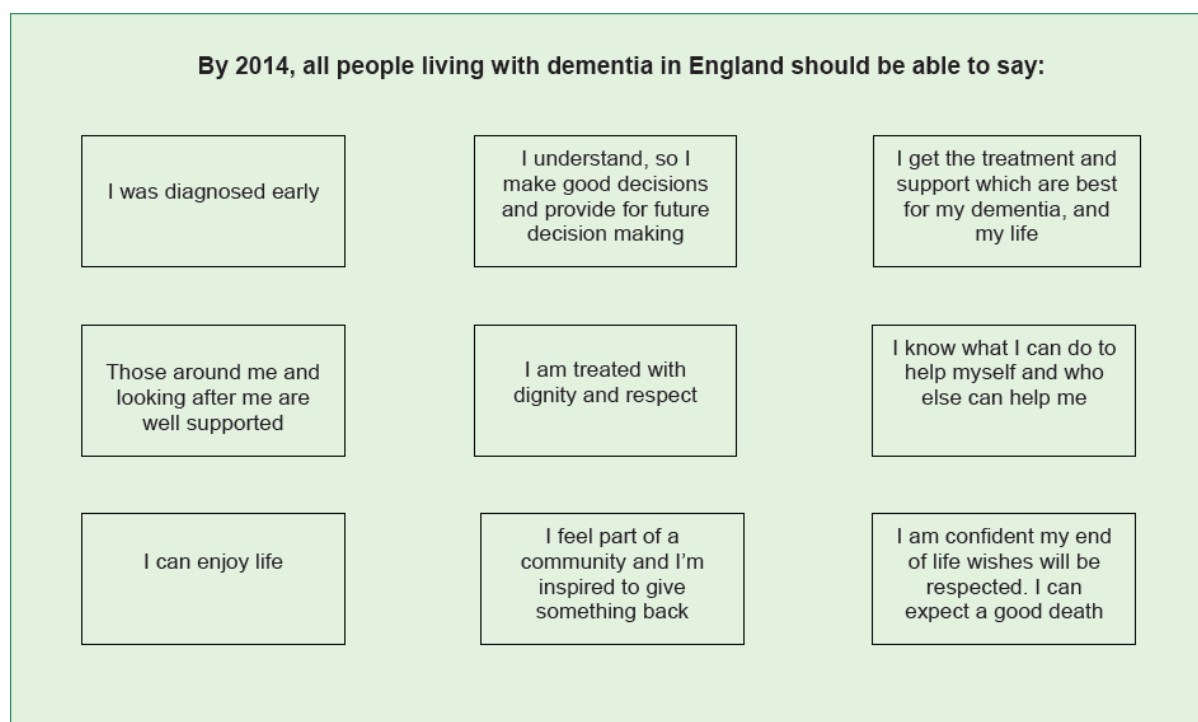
By 2014, all people living with dementia in England should be able to say:

I was diagnosed early

I understand, so I make good decisions and provide for future decision making

I get the treatment and support which are best for my dementia, and my life

Those around me and looking after me are well supported

I am treated with dignity and respect

I know what I can do to help myself and who else can help me

I can enjoy life

I feel part of a community and I'm inspired to give something back

I am confident my end of life wishes will be respected. I can expect a good death